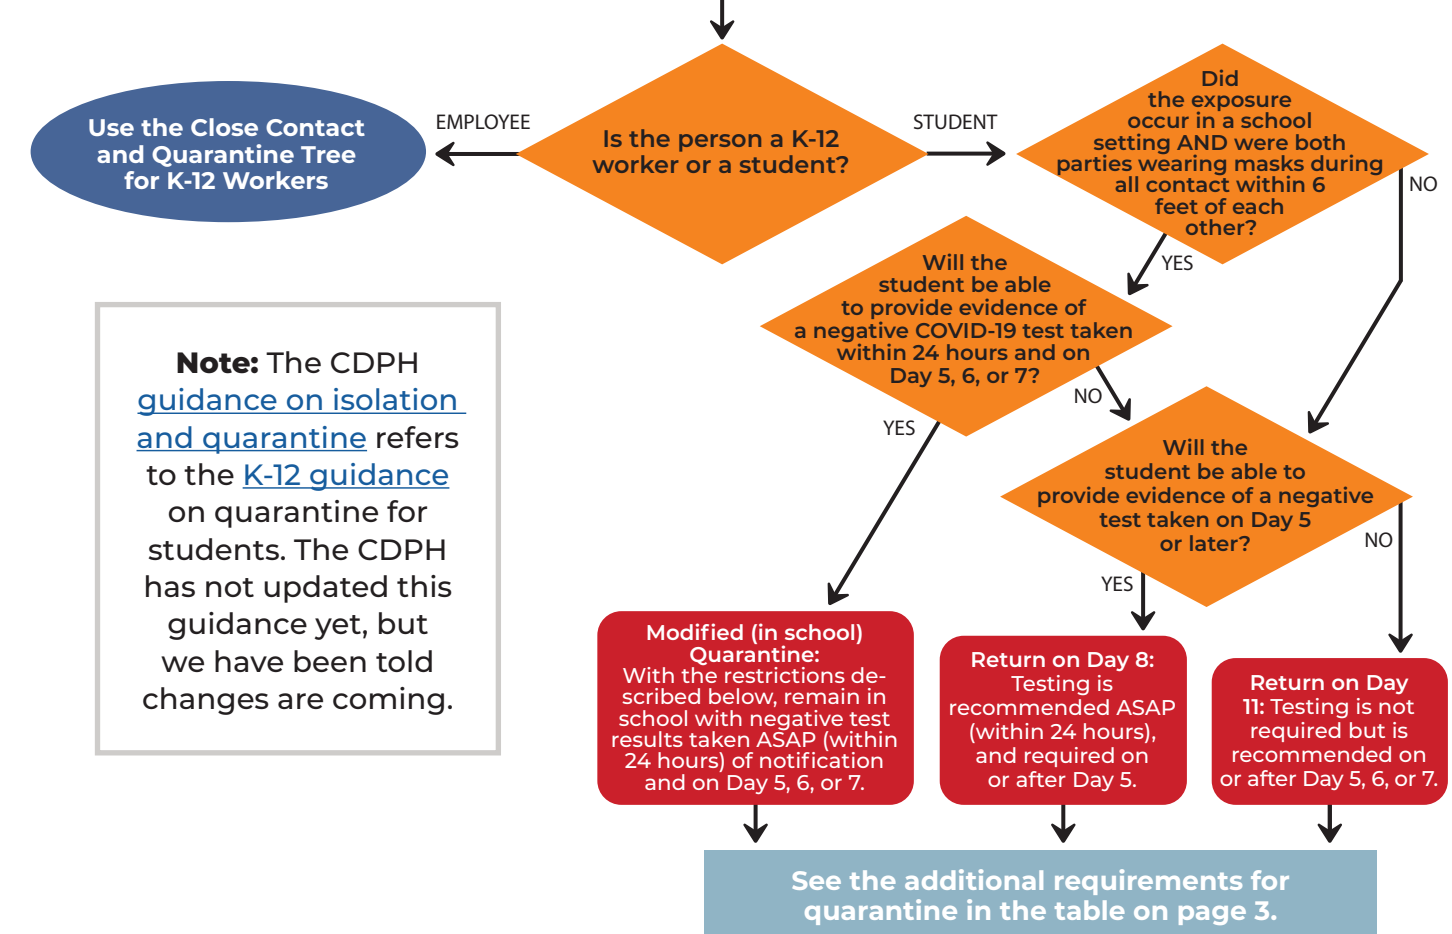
Use the Close Contact and Quarantine Tree for K-12 Workers

EMPLOYEE

Is the person a K-12 worker or a student?

STUDENT

Did the exposure occur in a school setting AND were both parties wearing masks during all contact within 6 feet of each other?

NO

YES

Will the student be able to provide evidence of a negative COVID-19 test taken within 24 hours and on Day 5, 6, or 7?

NO

YES

Will the student be able to provide evidence of a negative test taken on Day 5 or later?

NO

YES

**Note:** The CDPH guidance on isolation and quarantine refers to the K-12 guidance on quarantine for students. The CDPH has not updated this guidance yet, but we have been told changes are coming.

Modified (in school) Quarantine: With the restrictions described below, remain in school with negative test results taken ASAP (within 24 hours) of notification and on Day 5, 6, or 7.

Return on Day 8: Testing is recommended ASAP (within 24 hours), and required on or after Day 5.

Return on Day 11: Testing is not required but is recommended on or after Day 5, 6, or 7.

See the additional requirements for quarantine in the table on page 3.